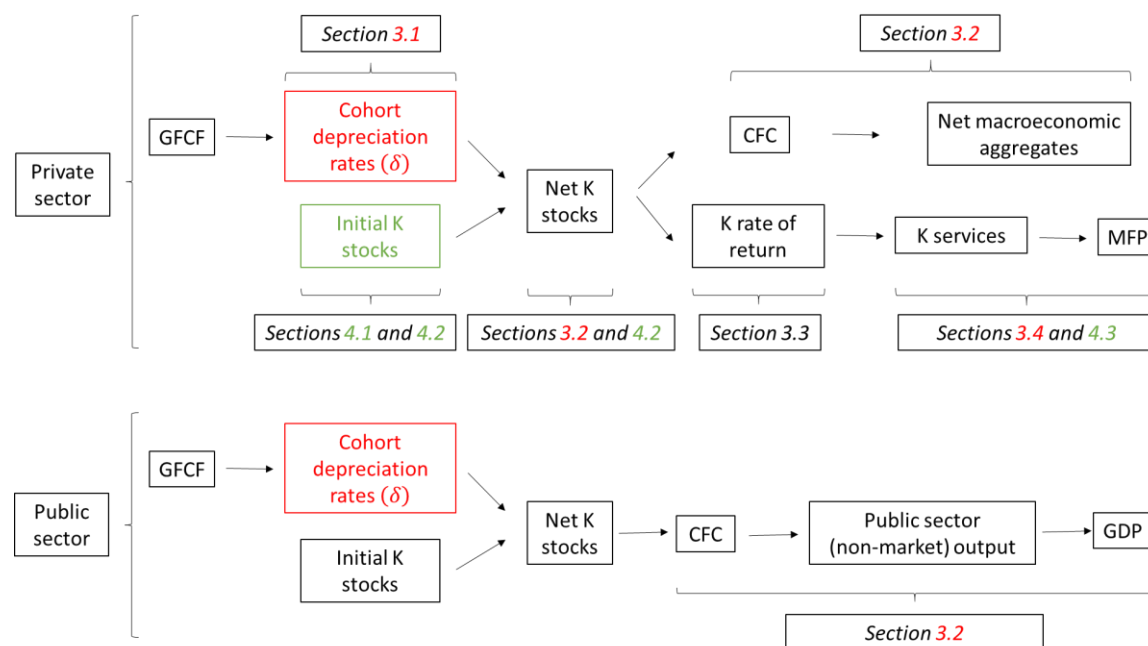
Private sector

Section 3.1

GFCF

Cohort depreciation rates ($\delta$)

Initial K stocks

Net K stocks

Section 3.2

CFC

Net macroeconomic aggregates

K rate of return

K services

MFP

Sections 4.1 and 4.2

Sections 3.2 and 4.2

Section 3.3

Sections 3.4 and 4.3

Public sector

GFCF

Cohort depreciation rates ($\delta$)

Initial K stocks

Net K stocks

CFC

Public sector (non-market) output

GDP

Section 3.2